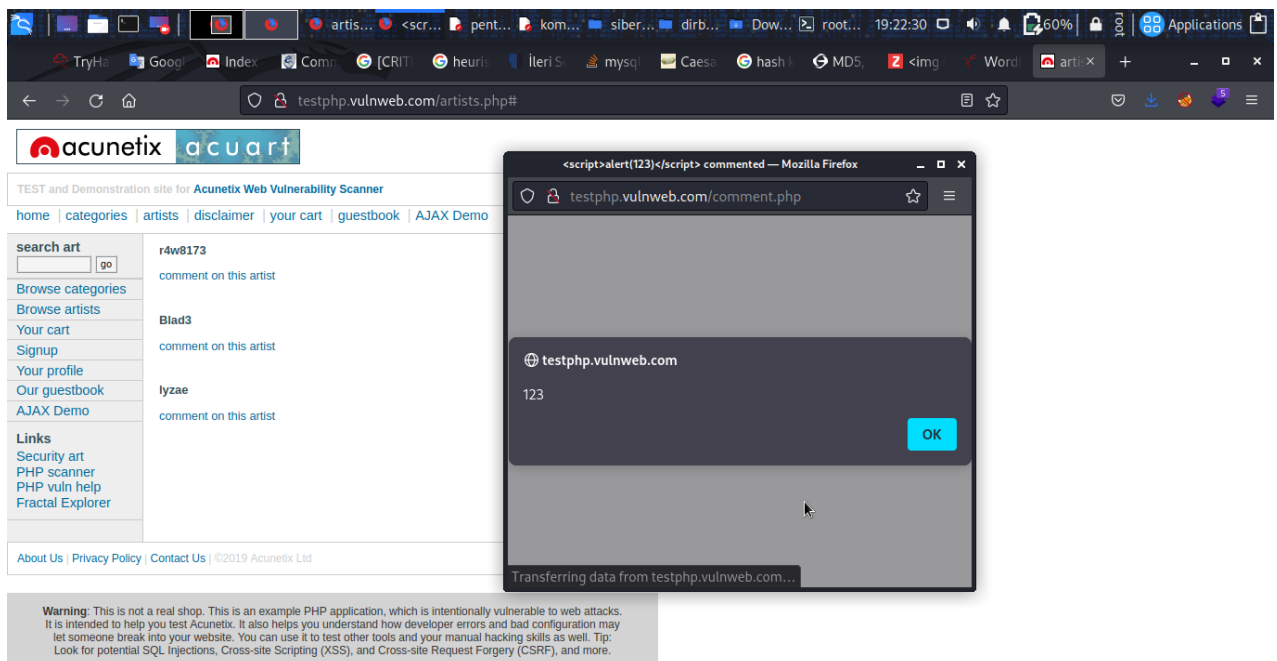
artis… <scr… pent… kom… siber… dirb… Dow… root… 19:22:30 60% root Applications

TryHa Googl Index Comr [CRIT heuris İleri S mysql Caesa hash MD5 <img Word artis ×

testphp.vulnweb.com/artists.php#

acunetix acuart

TEST and Demonstration site for Acunetix Web Vulnerability Scanner

home | categories | artists | disclaimer | your cart | guestbook | AJAX Demo

search art
go

Browse categories
Browse artists
Your cart
Signup
Your profile
Our guestbook
AJAX Demo

Links
Security art
PHP scanner
PHP vuln help
Fractal Explorer

r4w8173
comment on this artist

Blad3
comment on this artist

lyzae
comment on this artist

About Us | Privacy Policy | Contact Us | ©2019 Acunetix Ltd

Warning: This is not a real shop. This is an example PHP application, which is intentionally vulnerable to web attacks. It is intended to help you test Acunetix. It also helps you understand how developer errors and bad configuration may let someone break into your website. You can use it to test other tools and your manual hacking skills as well. Tip: Look for potential SQL Injections, Cross-site Scripting (XSS), and Cross-site Request Forgery (CSRF), and more.

<script>alert(123)</script> commented — Mozilla Firefox

testphp.vulnweb.com/comment.php

testphp.vulnweb.com

123

OK

Transferring data from testphp.vulnweb.com…